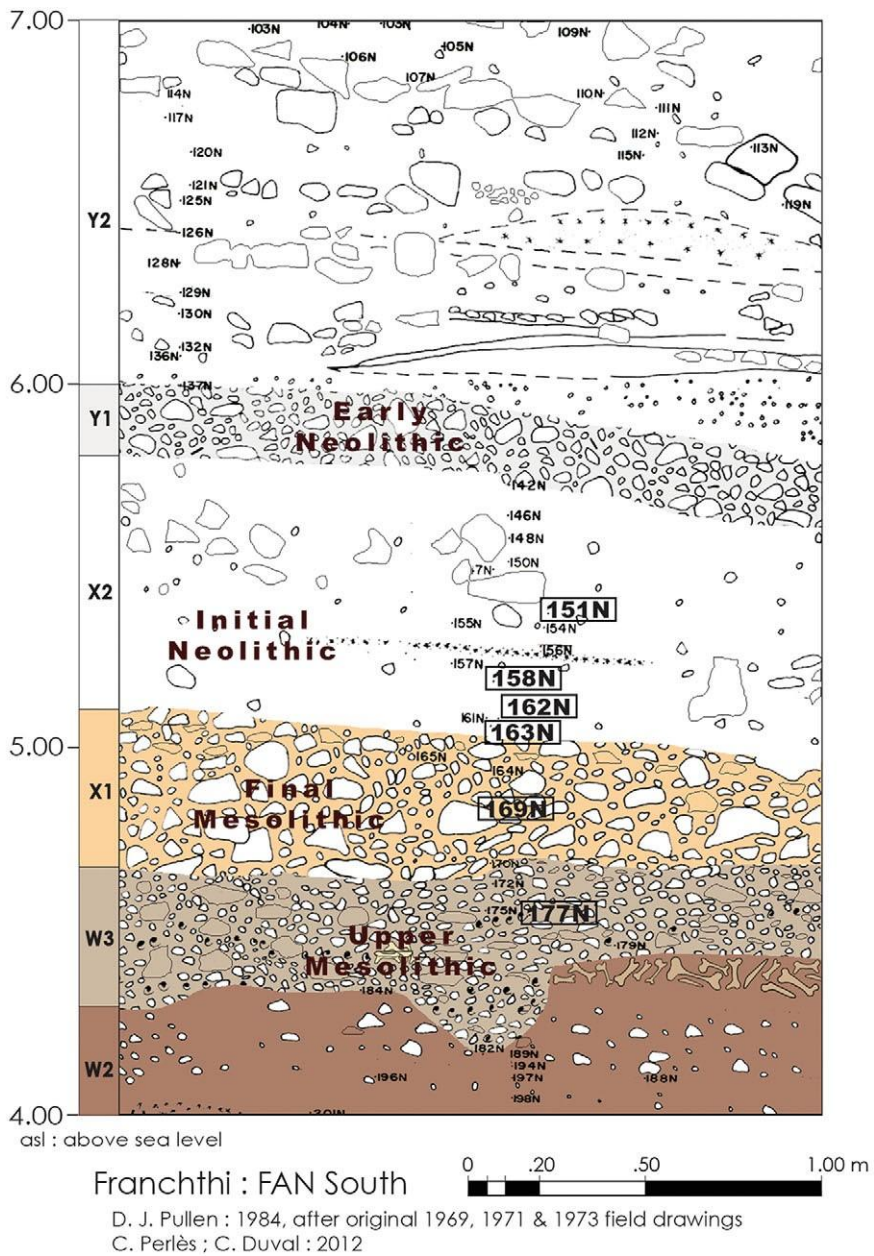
7.00
·103N ·104N ·103N ·109N
·106N ·105N
·107N
·114N ·110N
·117N ·111N
·112N
·120N ·113N
·115N
·121N
·125N
Y2
·126N ·119N
·128N
·129N
·130N
·132N
·136N
6.00
·137N
Y1
Early Neolithic
·142N
·146N
·148N
·150N
·7N
X2
151N
Initial Neolithic
·155N ·154N
·156N
·157N
158N
162N
·161N
163N
5.00
·165N
·164N
X1
Final Mesolithic
169N
·170N
·172N
·175N 177N
W3
Upper Mesolithic ·179N
·184N
·182N ·189N
W2
·194N
·196N ·197N ·188N
·198N
4.00
·201N
asl : above sea level

Franchthi : FAN South
0 .20 .50 1.00 m
D. J. Pullen : 1984, after original 1969, 1971 & 1973 field drawings
C. Perlès ; C. Duval : 2012